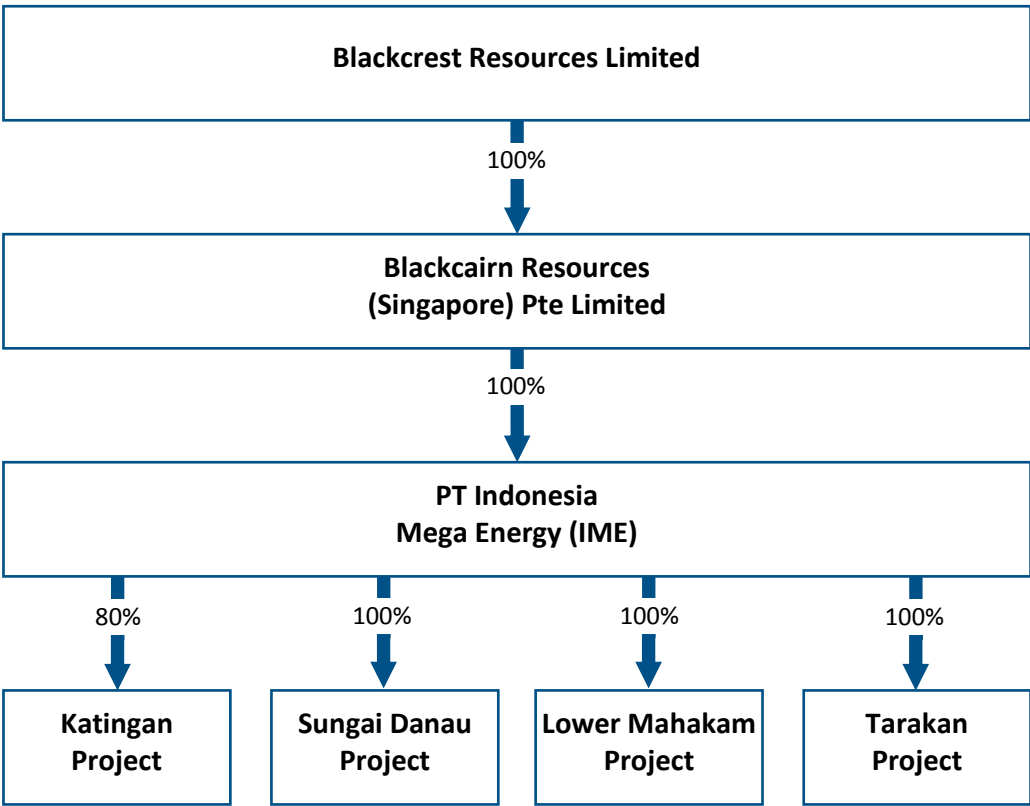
Blackcrest Resources Limited

100%

Blackcairn Resources (Singapore) Pte Limited

100%

PT Indonesia Mega Energy (IME)

80%

100%

100%

100%

Katingan Project

Sungai Danau Project

Lower Mahakam Project

Tarakan Project